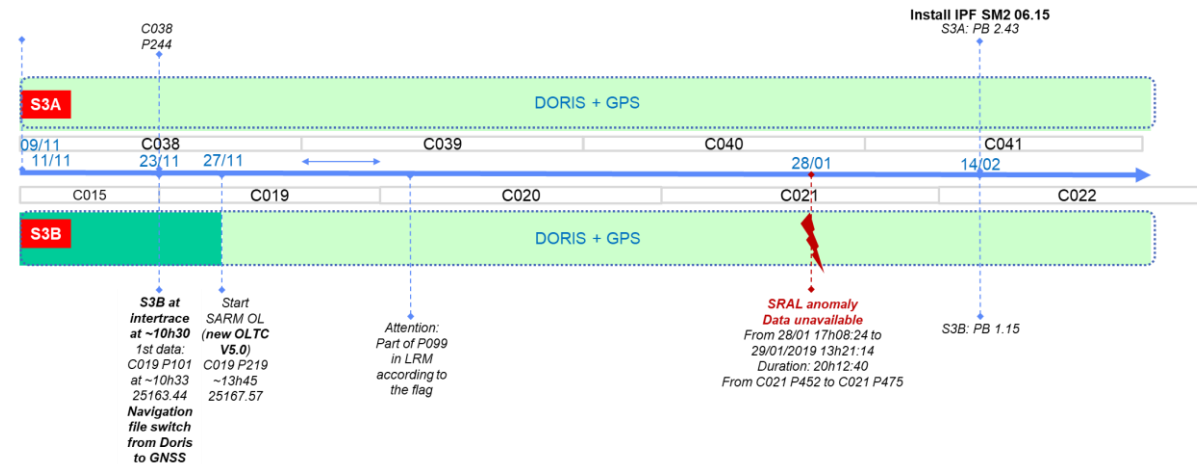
C038
P244

Install IPF SM2 06.15
S3A: PB 2.43

S3A

DORIS + GPS

09/11
11/11

C038
23/11
27/11

C039

C040
28/01

C041
14/02

C015

C019

C020

C021

C022

S3B

DORIS + GPS

S3B at intertrace at ~10h30
1st data: C019 P101 at ~10h33 25163.44
Navigation file switch from Doris to GNSS

Start SARM OL (new OLTC V5.0)
C019 P219 ~13h45 25167.57

Attention: Part of P099 in LRM according to the flag

SRAL anomaly
Data unavailable
From 28/01 17h08:24 to 29/01/2019 13h21:14
Duration: 20h12:40
From C021 P452 to C021 P475

S3B: PB 1.15